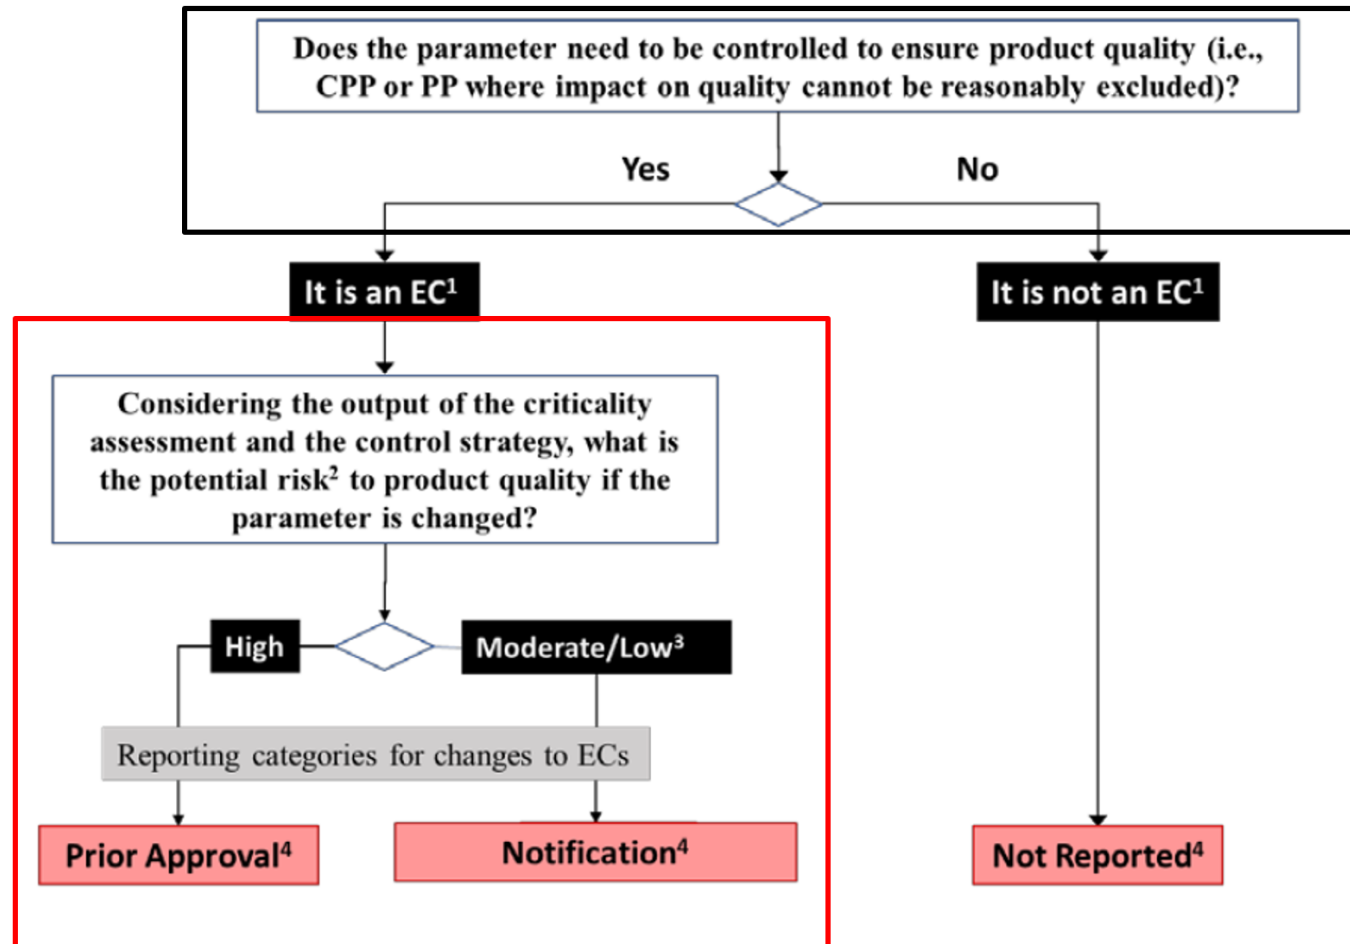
Does the parameter need to be controlled to ensure product quality (i.e., CPP or PP where impact on quality cannot be reasonably excluded)?

Yes

No

It is an EC$^1$

It is not an EC$^1$

Considering the output of the criticality assessment and the control strategy, what is the potential risk$^2$ to product quality if the parameter is changed?

High

Moderate/Low$^3$

Reporting categories for changes to ECs

Prior Approval$^4$

Notification$^4$

Not Reported$^4$